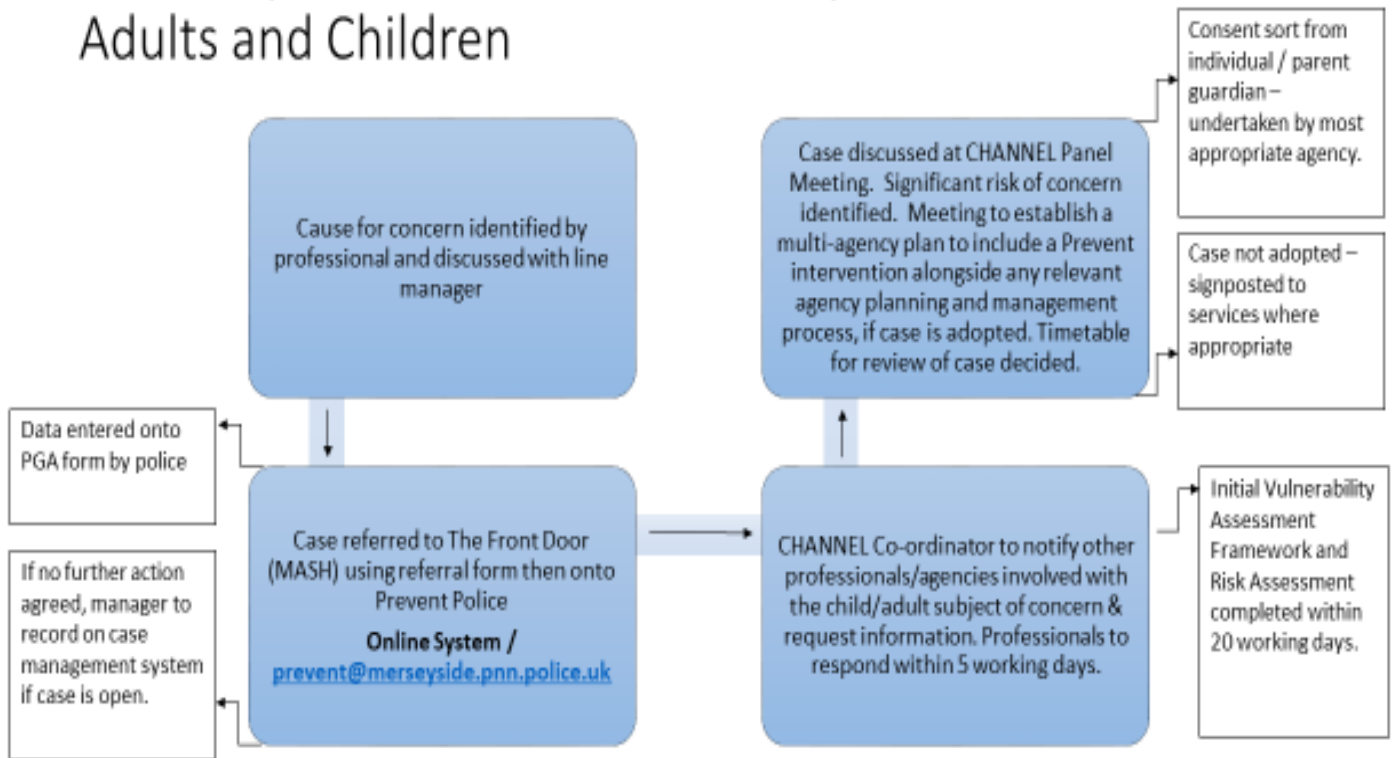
Adults and Children

Cause for concern identified by professional and discussed with line manager

Data entered onto PGA form by police

Case referred to The Front Door (MASH) using referral form then onto Prevent Police

**Online System /**
prevent@merseyside.pnn.police.uk

If no further action agreed, manager to record on case management system if case is open.

CHANNEL Co-ordinator to notify other professionals/agencies involved with the child/adult subject of concern & request information. Professionals to respond within 5 working days.

Initial Vulnerability Assessment Framework and Risk Assessment completed within 20 working days.

Case discussed at CHANNEL Panel Meeting. Significant risk of concern identified. Meeting to establish a multi-agency plan to include a Prevent intervention alongside any relevant agency planning and management process, if case is adopted. Timetable for review of case decided.

Consent sort from individual / parent guardian – undertaken by most appropriate agency.

Case not adopted – signposted to services where appropriate